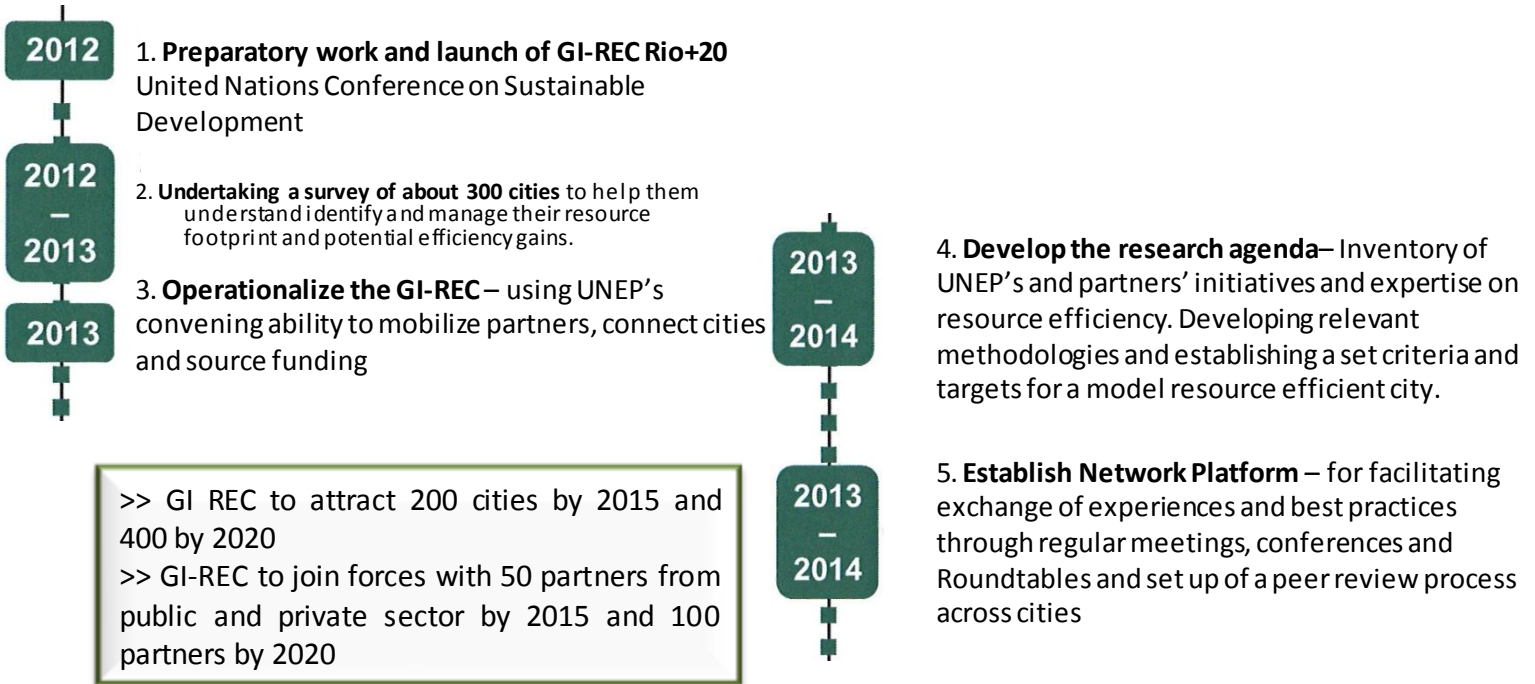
2012

1. **Preparatory work and launch of GI-REC Rio+20** United Nations Conference on Sustainable Development

2012
–
2013

2. **Undertaking a survey of about 300 cities** to help them understand identify and manage their resource footprint and potential efficiency gains.

3. **Operationalize the GI-REC** – using UNEP's convening ability to mobilize partners, connect cities and source funding

2013

>> GI REC to attract 200 cities by 2015 and 400 by 2020
>> GI-REC to join forces with 50 partners from public and private sector by 2015 and 100 partners by 2020

2013
–
2014

4. **Develop the research agenda**– Inventory of UNEP's and partners' initiatives and expertise on resource efficiency. Developing relevant methodologies and establishing a set criteria and targets for a model resource efficient city.

2013
–
2014

5. **Establish Network Platform** – for facilitating exchange of experiences and best practices through regular meetings, conferences and Roundtables and set up of a peer review process across cities